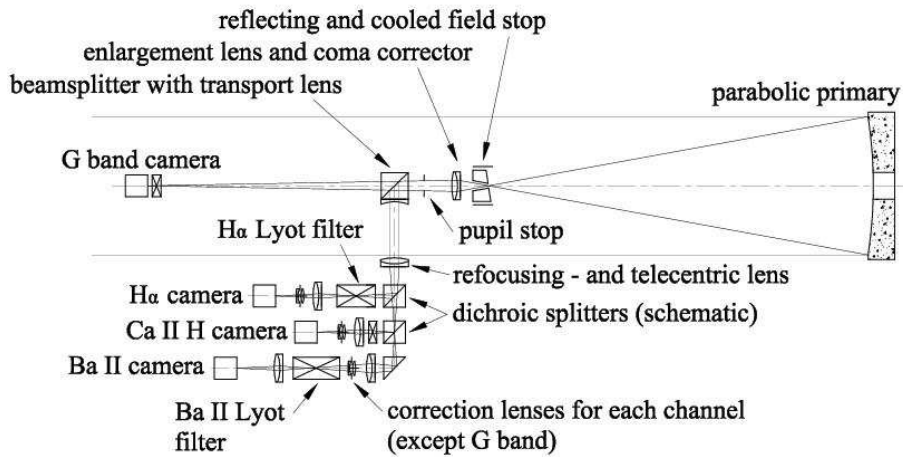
reflecting and cooled field stop
enlargement lens and coma corrector
beamsplitter with transport lens
parabolic primary
G band camera
Hα Lyot filter
pupil stop
refocusing - and telecentric lens
Hα camera
dichroic splitters (schematic)
Ca II H camera
Ba II camera
Ba II Lyot filter
correction lenses for each channel (except G band)